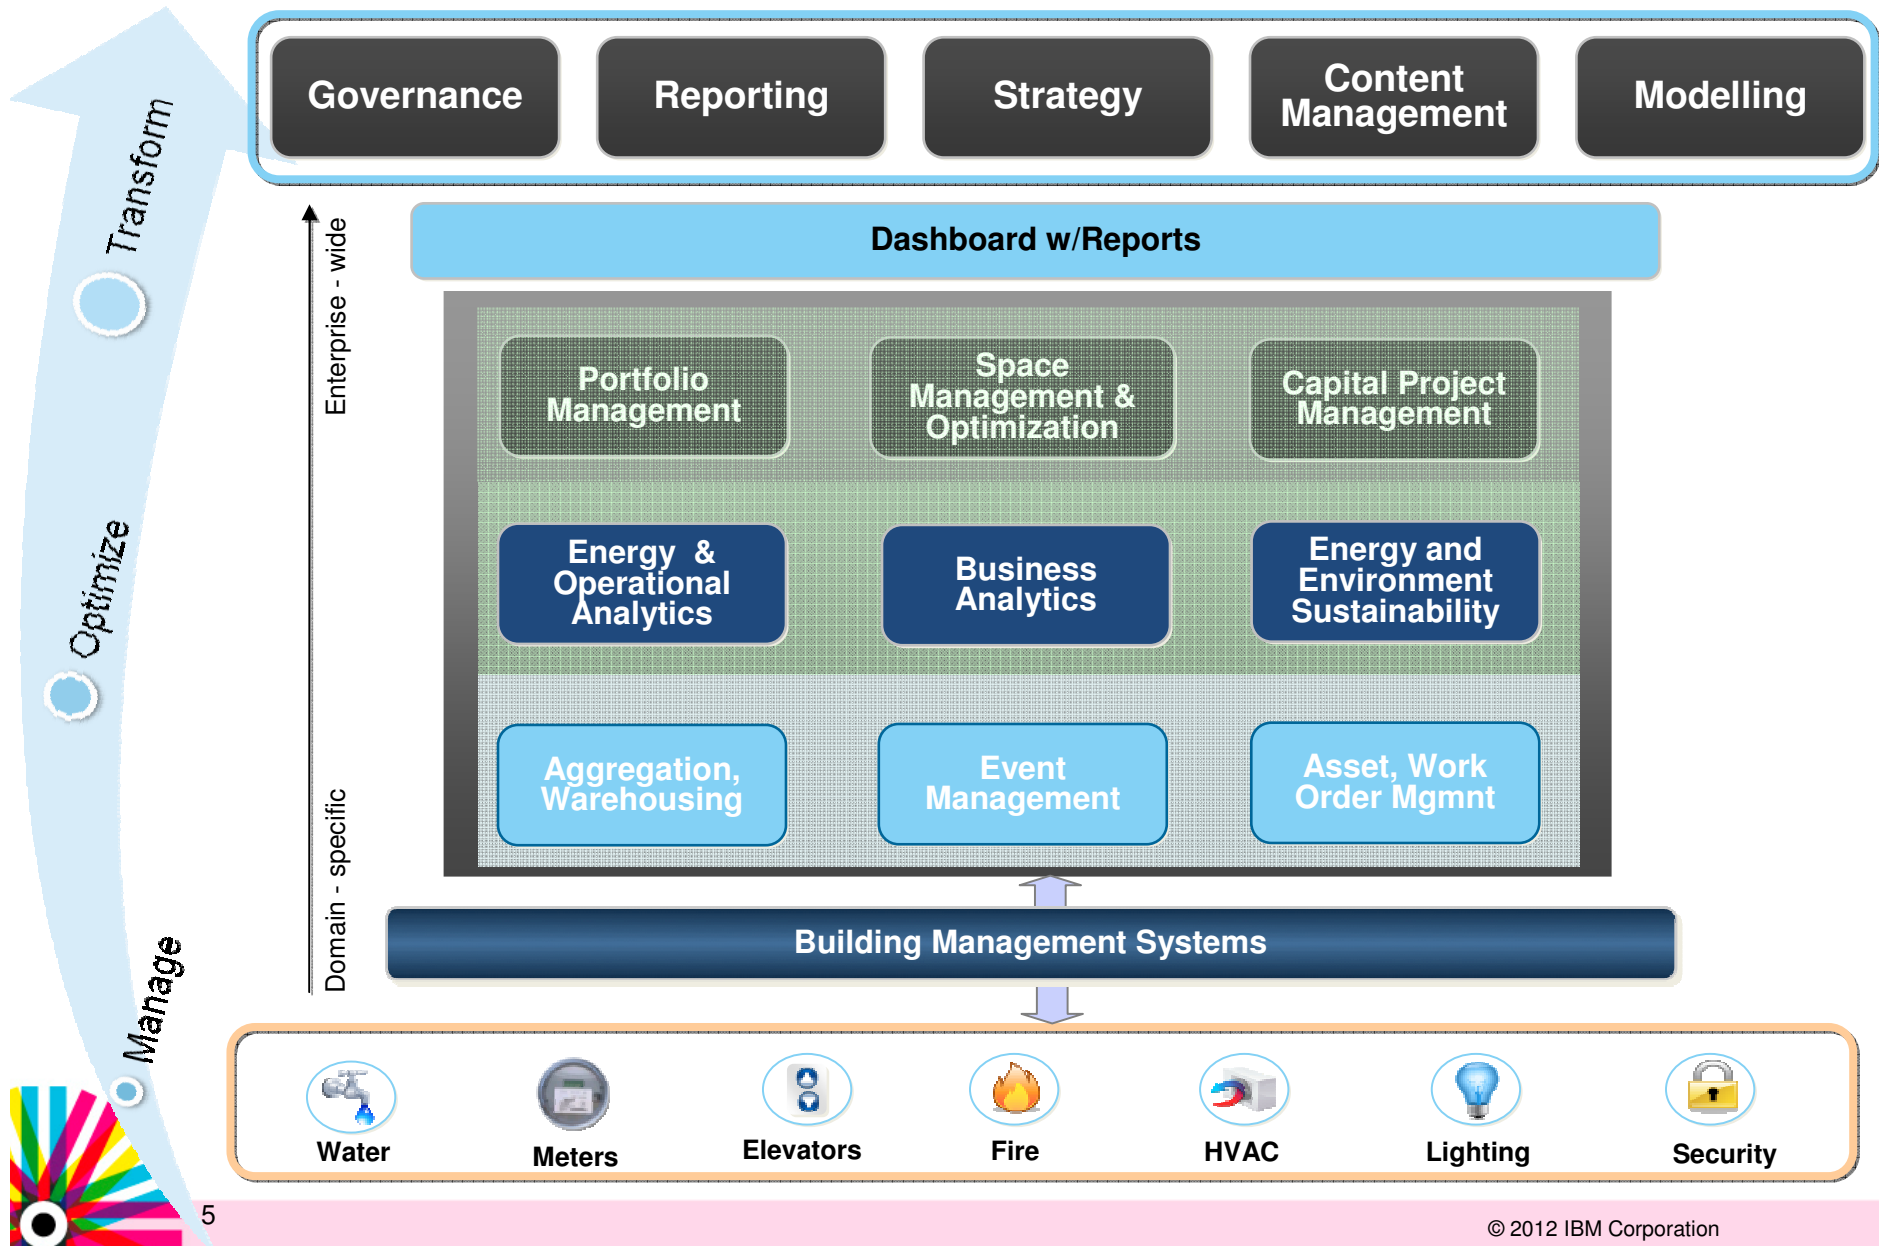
Transform

Optimize

Manage

Governance

Reporting

Strategy

Content Management

Modelling

Enterprise - wide

Domain - specific

Dashboard w/Reports

Portfolio Management

Space Management & Optimization

Capital Project Management

Energy & Operational Analytics

Business Analytics

Energy and Environment Sustainability

Aggregation, Warehousing

Event Management

Asset, Work Order Mgmnt

Building Management Systems

Water

Meters

Elevators

Fire

HVAC

Lighting

Security

5

© 2012 IBM Corporation